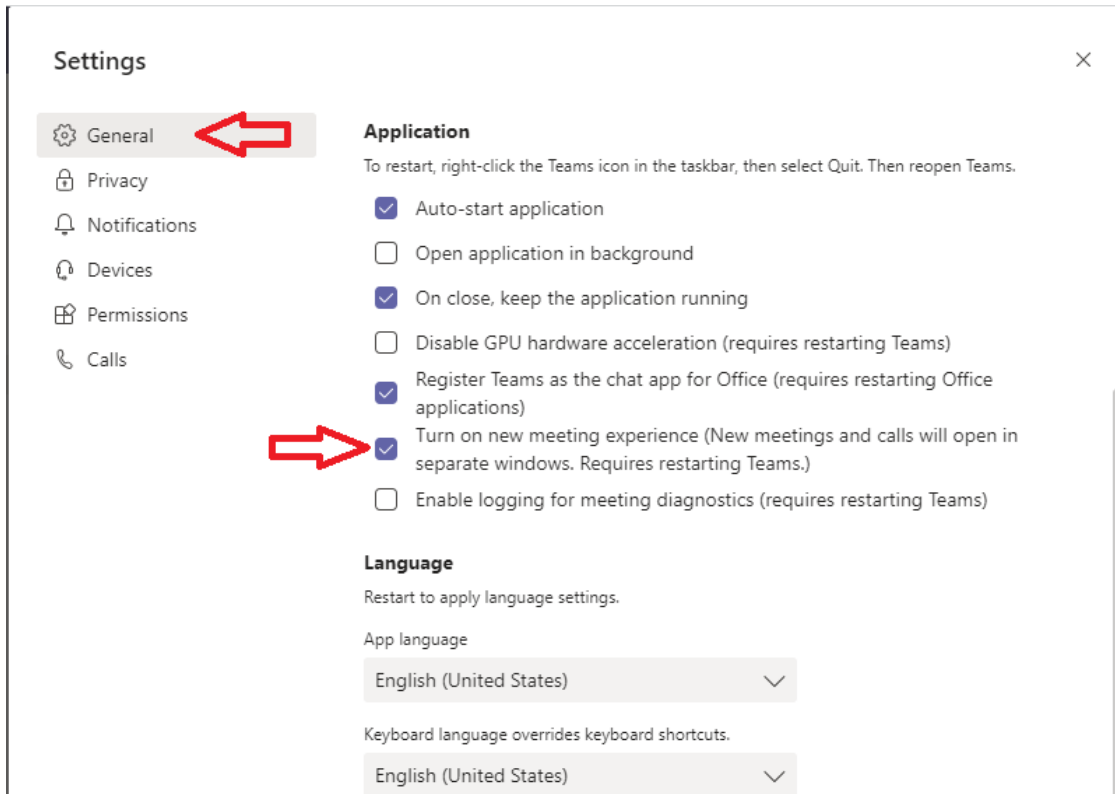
Settings

×

General
Privacy
Notifications
Devices
Permissions
Calls

Application

To restart, right-click the Teams icon in the taskbar, then select Quit. Then reopen Teams.

Auto-start application
Open application in background
On close, keep the application running
Disable GPU hardware acceleration (requires restarting Teams)
Register Teams as the chat app for Office (requires restarting Office applications)
Turn on new meeting experience (New meetings and calls will open in separate windows. Requires restarting Teams.)
Enable logging for meeting diagnostics (requires restarting Teams)

Language

Restart to apply language settings.

App language

English (United States)

Keyboard language overrides keyboard shortcuts.

English (United States)